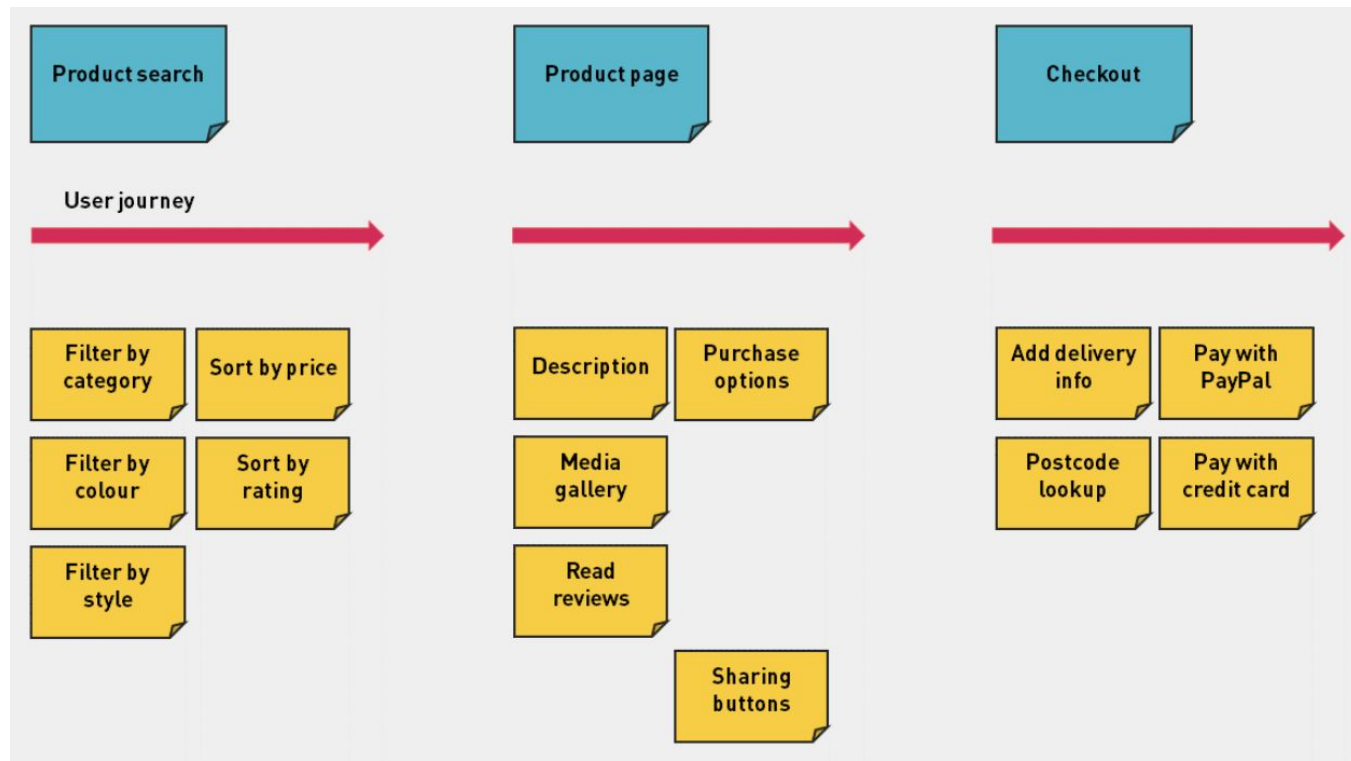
Product search

Product page

Checkout

User journey

Filter by category

Sort by price

Filter by colour

Sort by rating

Filter by style

Description

Purchase options

Media gallery

Read reviews

Sharing buttons

Add delivery info

Pay with PayPal

Postcode lookup

Pay with credit card